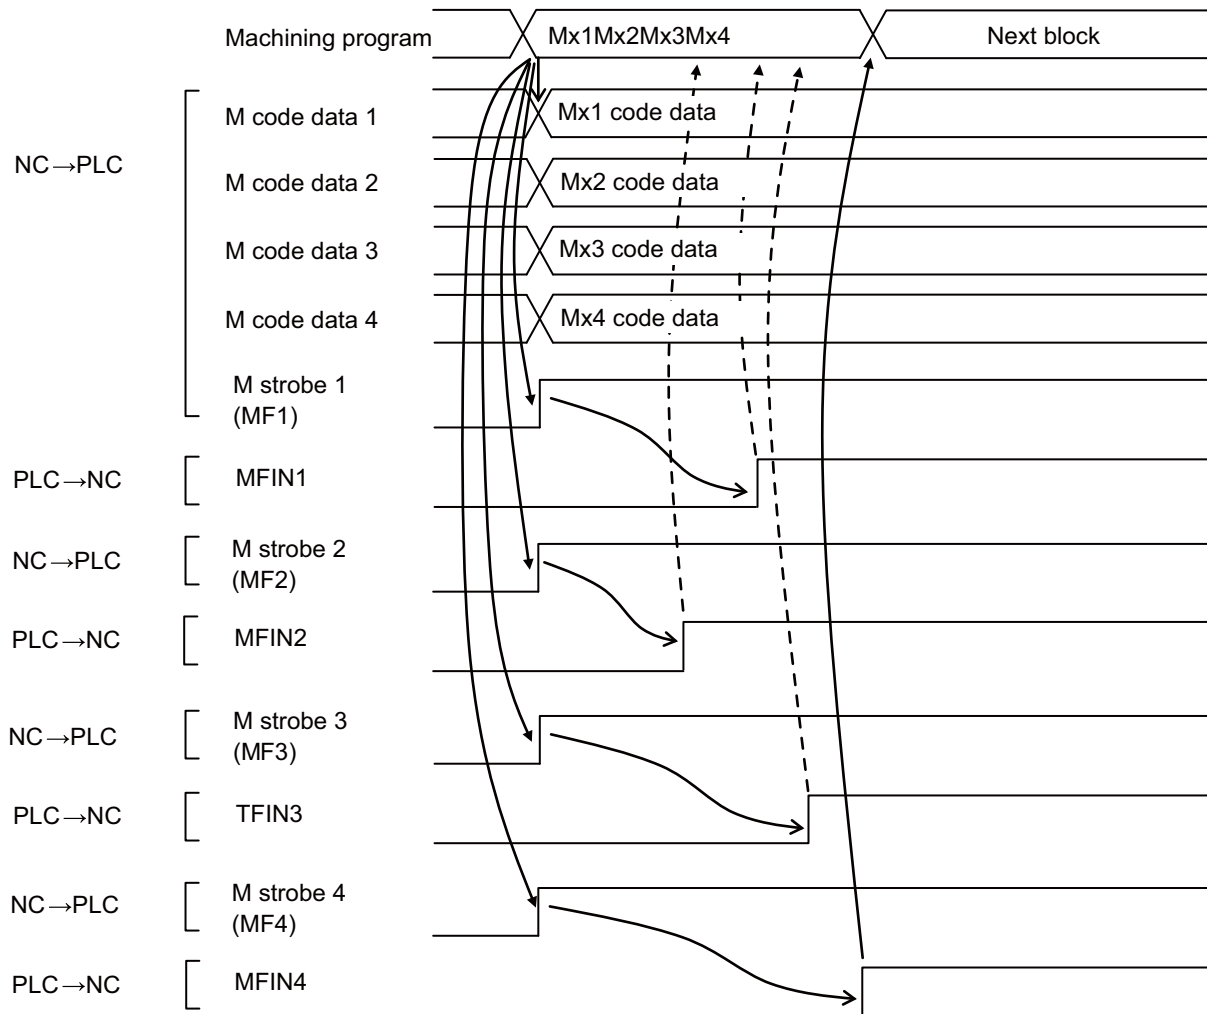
Machining program
Mx1Mx2Mx3Mx4
Next block

NC→PLC
M code data 1
Mx1 code data
M code data 2
Mx2 code data
M code data 3
Mx3 code data
M code data 4
Mx4 code data
M strobe 1 (MF1)

PLC→NC
MFIN1

NC→PLC
M strobe 2 (MF2)

PLC→NC
MFIN2

NC→PLC
M strobe 3 (MF3)

PLC→NC
TFIN3

NC→PLC
M strobe 4 (MF4)

PLC→NC
MFIN4